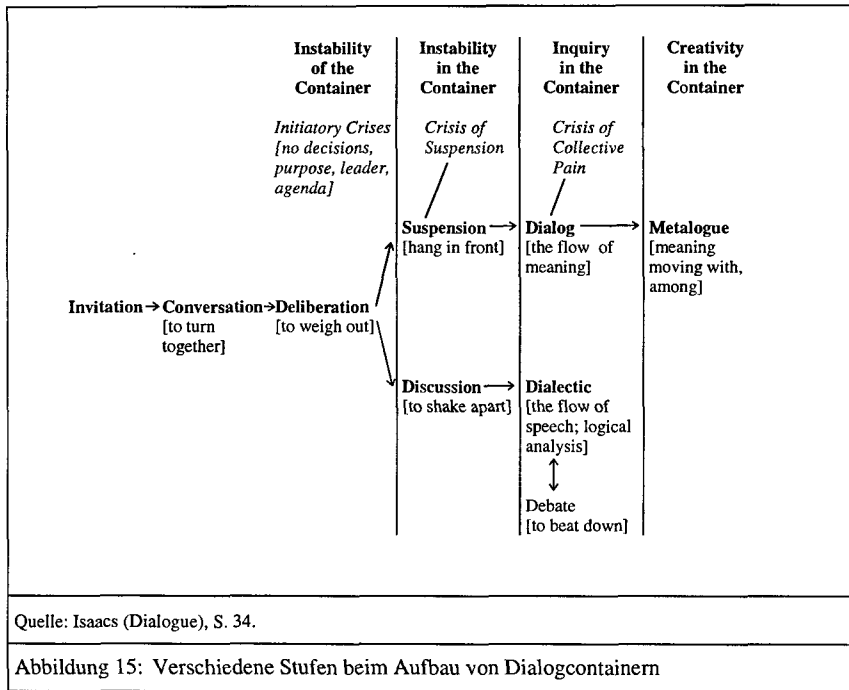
Instability of the Container

Instability in the Container

Inquiry in the Container

Creativity in the Container

Initiatory Crises [no decisions, purpose, leader, agenda]

Crisis of Suspension

Crisis of Collective Pain

Invitation → Conversation [to turn together] → Deliberation [to weigh out]

Suspension [hang in front] → Dialog [the flow of meaning] → Metalogue [meaning moving with, among]

Discussion [to shake apart] → Dialectic [the flow of speech; logical analysis] ↕ Debate [to beat down]

Quelle: Isaacs (Dialogue), S. 34.

Abbildung 15: Verschiedene Stufen beim Aufbau von Dialogcontainern